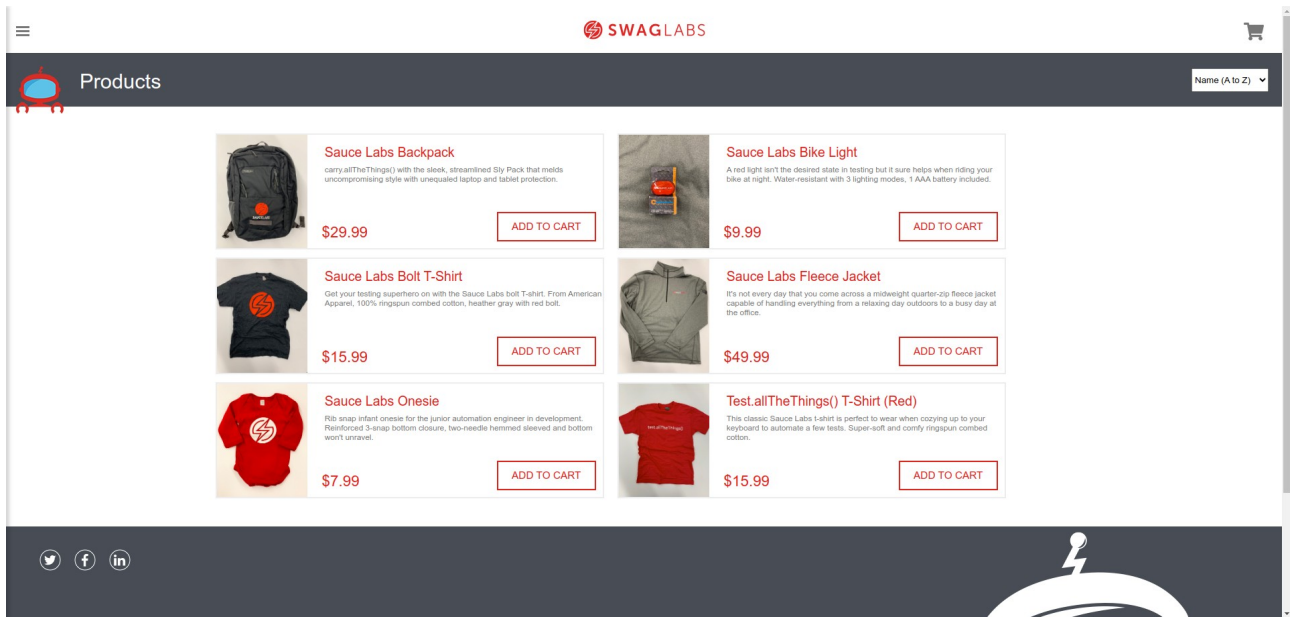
SWAGLABS

Products

Name (A to Z)

Sauce Labs Backpack

carry.allTheThings() with the sleek, streamlined Sly Pack that melds uncompromising style with unequaled laptop and tablet protection.

$29.99

ADD TO CART

Sauce Labs Bike Light

A red light isn't the desired state in testing but it sure helps when riding your bike at night. Water-resistant with 3 lighting modes, 1 AAA battery included.

$9.99

ADD TO CART

Sauce Labs Bolt T-Shirt

Get your testing superhero on with the Sauce Labs bolt T-shirt. From American Apparel, 100% ringspun combed cotton, heather gray with red bolt.

$15.99

ADD TO CART

Sauce Labs Fleece Jacket

It's not every day that you come across a midweight quarter-zip fleece jacket capable of handling everything from a relaxing day outdoors to a busy day at the office.

$49.99

ADD TO CART

Sauce Labs Onesie

Rib snap infant onesie for the junior automation engineer in development. Reinforced 3-snap bottom closure, two-needle hemmed sleeved and bottom won't unravel.

$7.99

ADD TO CART

Test.allTheThings() T-Shirt (Red)

This classic Sauce Labs t-shirt is perfect to wear when cozying up to your keyboard to automate a few tests. Super-soft and comfy ringspun combed cotton.

$15.99

ADD TO CART